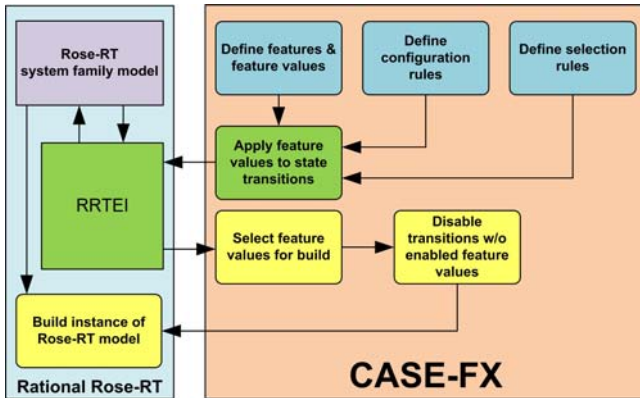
Rose-RT system family model

RRTEI

Build instance of Rose-RT model

Rational Rose-RT

Define features & feature values

Define configuration rules

Define selection rules

Apply feature values to state transitions

Select feature values for build

Disable transitions w/o enabled feature values

CASE-FX